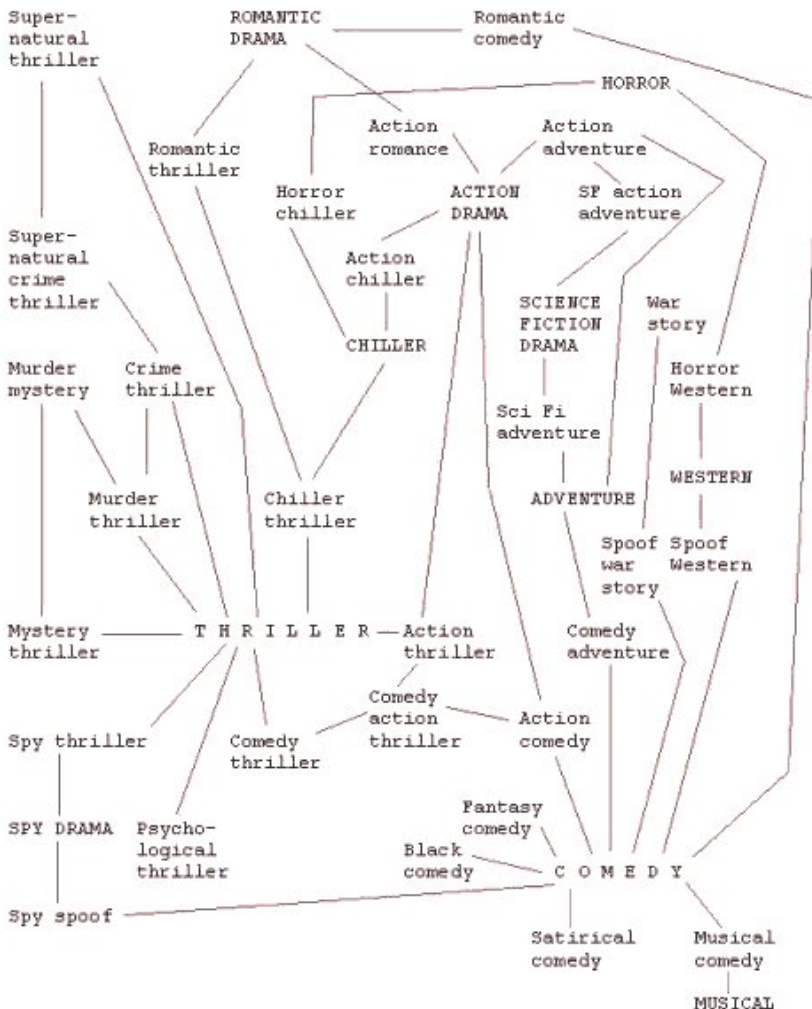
Supernatural thriller

ROMANTIC DRAMA

Romantic comedy

HORROR

Romantic thriller

Action romance

Action adventure

Horror chiller

ACTION DRAMA

SF action adventure

Supernatural crime thriller

Action chiller

SCIENCE FICTION DRAMA

War story

CHILLER

Murder mystery

Crime thriller

Horror Western

Sci Fi adventure

WESTERN

Murder thriller

Chiller thriller

ADVENTURE

Spoof war story

Spoof Western

Mystery thriller

T H R I L L E R

Action thriller

Comedy adventure

Comedy action thriller

Action comedy

Spy thriller

Comedy thriller

Fantasy comedy

SPY DRAMA

Psychological thriller

Black comedy

C O M E D Y

Spy spoof

Satirical comedy

Musical comedy

MUSICAL